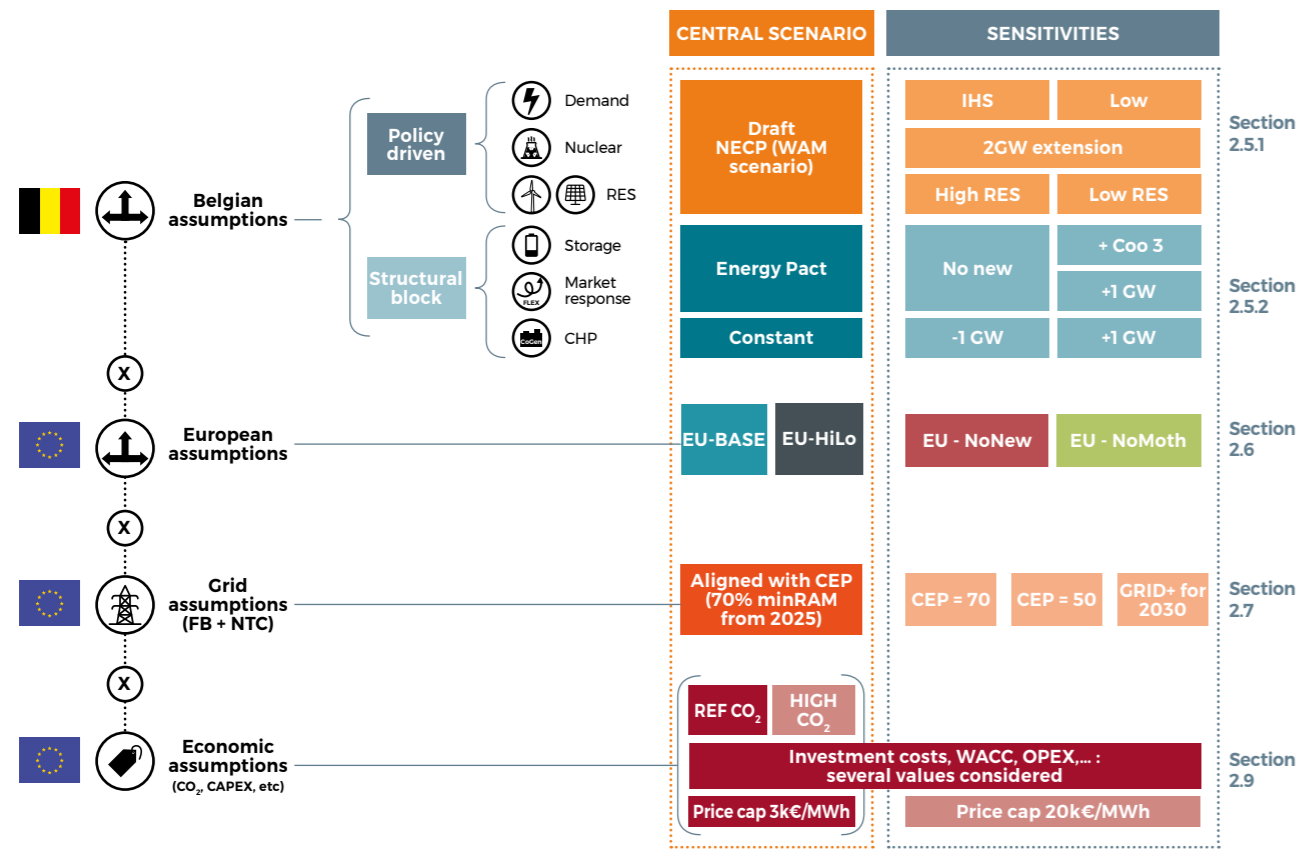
CENTRAL SCENARIO

SENSITIVITIES

Belgian assumptions

Policy driven

Demand

Nuclear

RES

Structural block

Storage

FLEX

Market response

CoGen

CHP

Draft NECP (WAM scenario)

IHS

Low

2GW extension

High RES

Low RES

Section 2.5.1

Energy Pact

No new

+ Coo 3

+1 GW

Constant

-1 GW

+1 GW

Section 2.5.2

X

European assumptions

EU-BASE

EU-HiLo

EU - NoNew

EU - NoMoth

Section 2.6

X

Grid assumptions (FB + NTC)

Aligned with CEP (70% minRAM from 2025)

CEP = 70

CEP = 50

GRID+ for 2030

Section 2.7

X

Economic assumptions ($CO_2$, CAPEX, etc)

REF $CO_2$

HIGH $CO_2$

Investment costs, WACC, OPEX,... : several values considered

Price cap 3k€/MWh

Price cap 20k€/MWh

Section 2.9